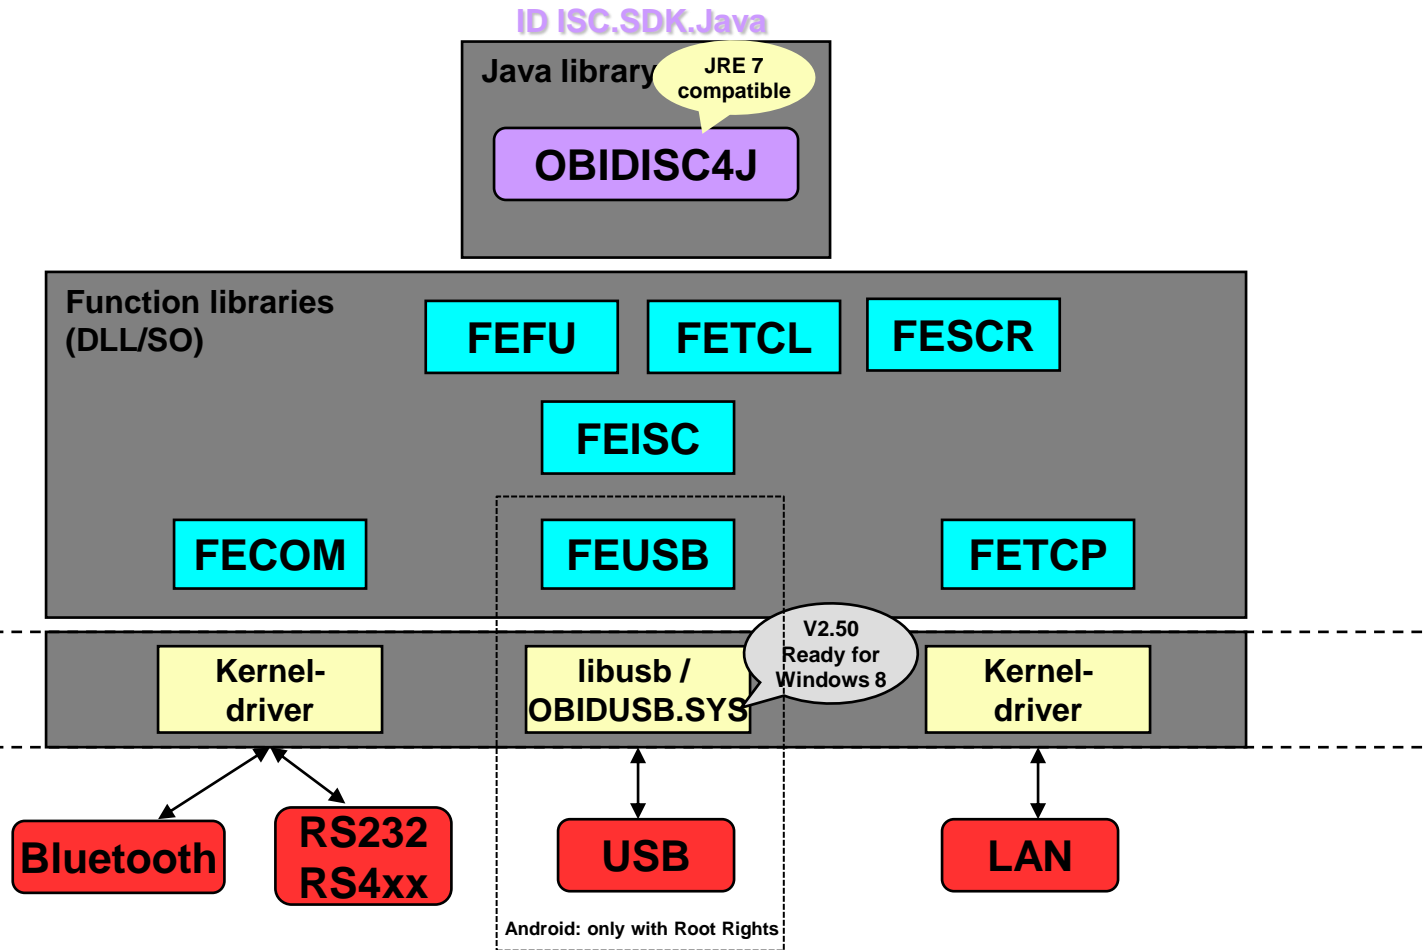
ID ISC.SDK.Java

Java library

JRE 7 compatible

OBIDISC4J

Function libraries (DLL/SO)

FEFU

FETCL

FESCR

FEISC

FECOM

FEUSB

FETCP

Kernel-driver

libusb / OBIDUSB.SYS

V2.50 Ready for Windows 8

Kernel-driver

Bluetooth

RS232 RS4xx

USB

LAN

Android: only with Root Rights